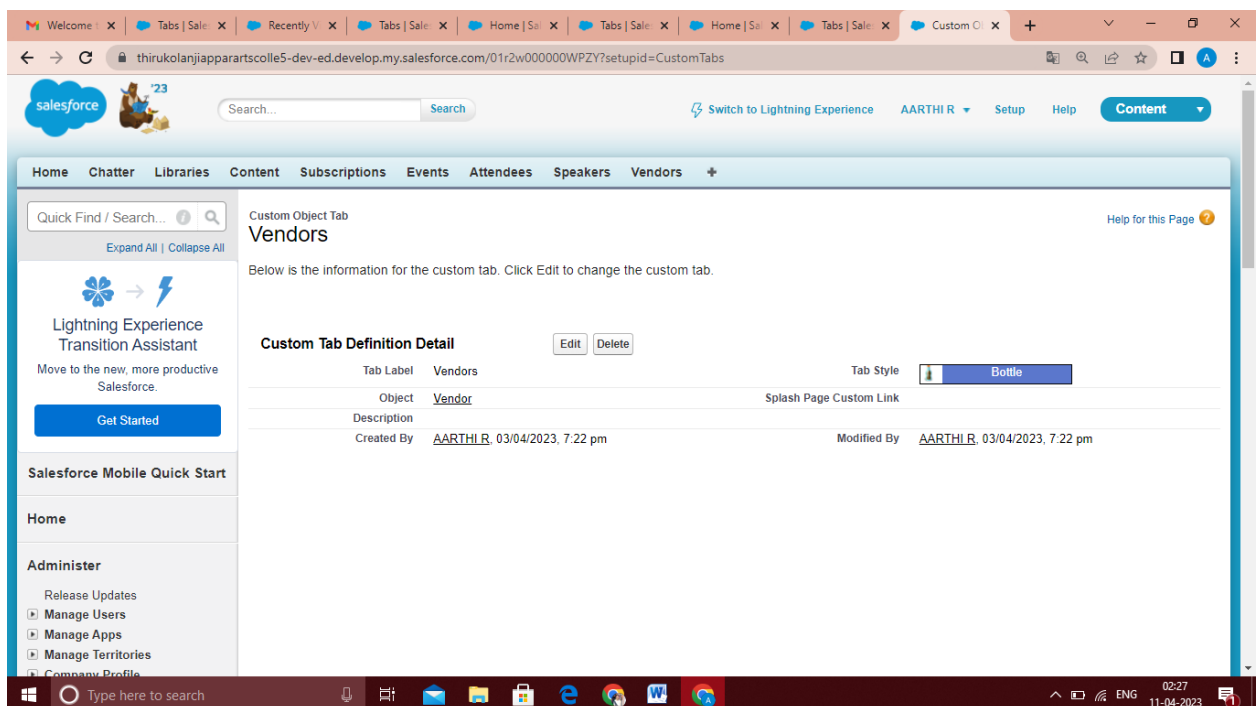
Welcome t ×  Tabs | Sale ×  Recently V ×  Tabs | Sale ×  Home | Sal ×  Tabs | Sale ×  Home | Sa ×  Tabs | Sale ×  Custom O ×  +

thirukolanjiappparartscolle5-dev-ed.develop.my.salesforce.com/01r2w000000WPZY?setupid=CustomTabs

salesforce '23

Search... Search

Switch to Lightning Experience  AARTHI R  Setup  Help  Content

Home  Chatter  Libraries  Content  Subscriptions  Events  Attendees  Speakers  Vendors  +

Quick Find / Search...

Expand All | Collapse All

Lightning Experience Transition Assistant

Move to the new, more productive Salesforce.

Get Started

Salesforce Mobile Quick Start

Home

Administer

Release Updates
Manage Users
Manage Apps
Manage Territories
Company Profile

Custom Object Tab
Vendors

Help for this Page

Below is the information for the custom tab. Click Edit to change the custom tab.

Custom Tab Definition Detail  Edit  Delete

| Tab Label | Vendors | Tab Style | Bottle |
|---|---|---|---|
| Object | Vendor | Splash Page Custom Link | |
| Description | | | |
| Created By | AARTHI R, 03/04/2023, 7:22 pm | Modified By | AARTHI R, 03/04/2023, 7:22 pm |

Type here to search

ENG  02:27  11-04-2023